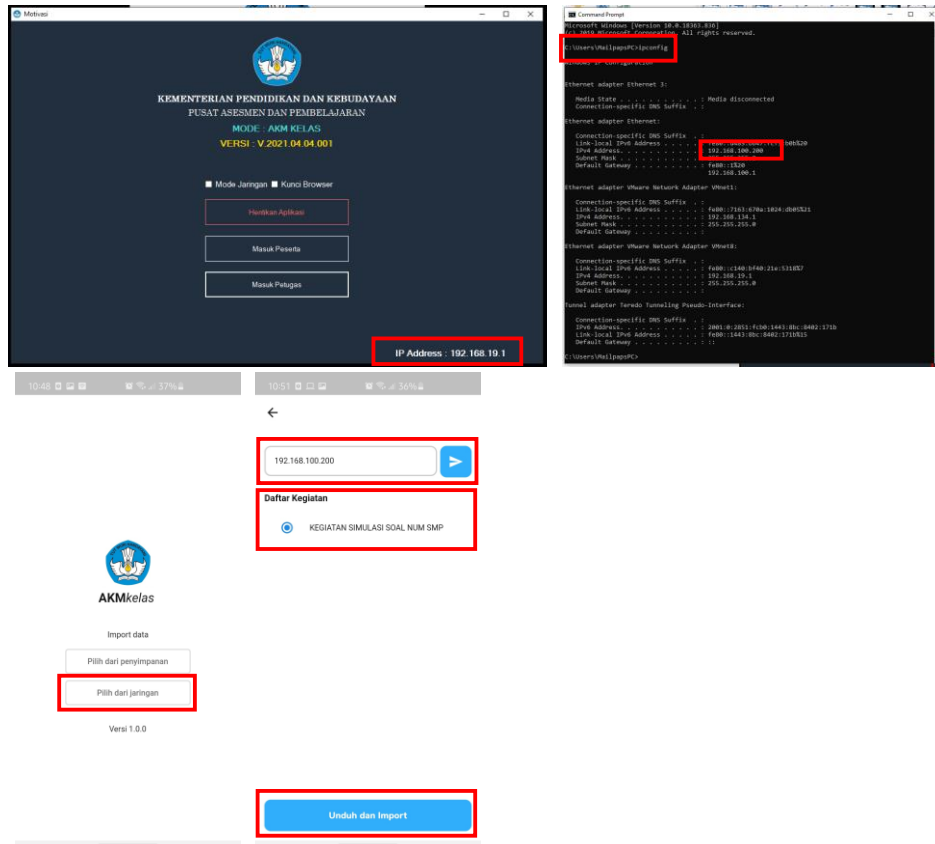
Motivasi

KEMENTERIAN PENDIDIKAN DAN KEBUDAYAAN
PUSAT ASESMEN DAN PEMBELAJARAN
MODE : AKM KELAS
VERSI : V.2021.04.04.001

Mode Jaringan Kunci Browser

Hentikan Aplikasi

Masuk Peserta

Masuk Petugas

IP Address : 192.168.19.1

Command Prompt

Microsoft Windows [Version 10.0.18363.836]
(c) 2019 Microsoft Corporation. All rights reserved.

C:\Users\MailpapsPC>ipconfig

Windows IP Configuration

Ethernet adapter Ethernet 3:

Media State . . . . . . . . . . . : Media disconnected
Connection-specific DNS Suffix . :

Ethernet adapter Ethernet:

Connection-specific DNS Suffix . :
Link-local IPv6 Address . . . . . : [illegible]b0b%20
IPv4 Address. . . . . . . . . . . : 192.168.100.200
Subnet Mask . . . . . . . . . . . : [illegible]
Default Gateway . . . . . . . . . : fe80::1%20
192.168.100.1

Ethernet adapter VMware Network Adapter VMnet1:

Connection-specific DNS Suffix . :
Link-local IPv6 Address . . . . . : fe80::7163:670a:1024:db05%21
IPv4 Address. . . . . . . . . . . : 192.168.134.1
Subnet Mask . . . . . . . . . . . : 255.255.255.0
Default Gateway . . . . . . . . . :

Ethernet adapter VMware Network Adapter VMnet8:

Connection-specific DNS Suffix . :
Link-local IPv6 Address . . . . . : fe80::c140:bf40:21e:5318%7
IPv4 Address. . . . . . . . . . . : 192.168.19.1
Subnet Mask . . . . . . . . . . . : 255.255.255.0
Default Gateway . . . . . . . . . :

Tunnel adapter Teredo Tunneling Pseudo-Interface:

Connection-specific DNS Suffix . :
IPv6 Address. . . . . . . . . . . : 2001:0:2851:fcb0:1443:8bc:8402:171b
Link-local IPv6 Address . . . . . : fe80::1443:8bc:8402:171b%15
Default Gateway . . . . . . . . . : ::

C:\Users\MailpapsPC>

10:48 37%

AKMkelas

Import data

Pilih dari penyimpanan

Pilih dari jaringan

Versi 1.0.0

10:51 36%

192.168.100.200

Daftar Kegiatan

KEGIATAN SIMULASI SOAL NUM SMP

Unduh dan Import